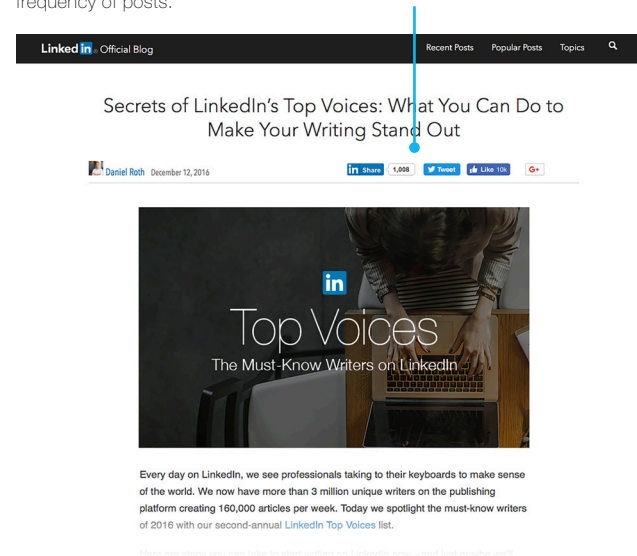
frequency of posts.

Linked in Official Blog

Recent Posts Popular Posts Topics

Secrets of LinkedIn's Top Voices: What You Can Do to Make Your Writing Stand Out

Daniel Roth December 12, 2016

in Share 1,008 Tweet Like 10k G+

in

Top Voices

The Must-Know Writers on LinkedIn

Every day on LinkedIn, we see professionals taking to their keyboards to make sense of the world. We now have more than 3 million unique writers on the publishing platform creating 160,000 articles per week. Today we spotlight the must-know writers of 2016 with our second-annual LinkedIn Top Voices list.

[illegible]